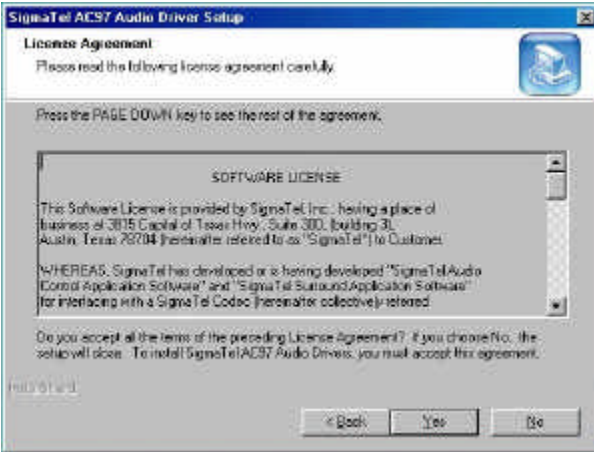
SigmaTel AC97 Audio Driver Setup

License Agreement

Please read the following license agreement carefully.

Press the PAGE DOWN key to see the rest of the agreement.

SOFTWARE LICENSE

This Software License is provided by SigmaTel Inc., having a place of business at 3815 Capital of Texas Hwy., Suite 300, (building 3), Austin, Texas 78704 (hereinafter refered to as "SigmaTel") to Customer.

WHEREAS, SigmaTel has developed or is having developed "SigmaTel Audio Control Application Software" and "SigmaTel Surround Application Software" for interfacing with a SigmaTel Codec (hereinafter collectively referred

Do you accept all the terms of the preceding License Agreement? If you choose No, the setup will close. To install SigmaTel AC97 Audio Drivers, you must accept this agreement.

InstallShield

< Back
Yes
No